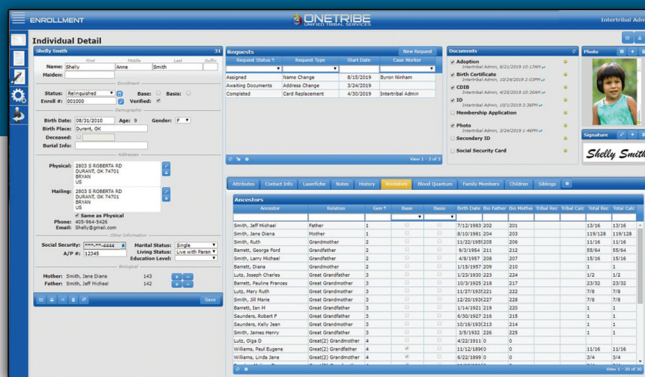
ENROLLMENT
ONETRIBE
UNIFIED TRIBAL SERVICES
Intertribal Admin

Individual Detail

Shelly Smith
First Middle Last Suffix
Name: Shelly Anne Smith
Maiden:
Enrollment
Status: Relinquished Base: Basis:
Enroll #: 001000 Verified:
Birth Date: 08/31/2010 Age: 9 Gender: F
Birth Place: Durant, OK
Deceased:
Burial Info:
Addresses
Physical: 2803 S ROBERTA RD DURANT, OK 74701 BRYAN US
Mailing: 2803 S ROBERTA RD DURANT, OK 74701 BRYAN US
Same as Physical
Phone: 405-964-5426
Email: Shelly@gmail.com
Other Information
Social Security: ***-**-4444 Marital Status: Single
A/P #: 12345 Living Status: Live with Paren
Education Level:
Biological
Mother: Smith, Jane Diana 143
Father: Smith, Jeff Michael 142
Save

Requests
New Request
| Request Status | Request Type | Start Date | Case Worker |
|---|---|---|---|
| Assigned | Name Change | 8/15/2019 | Byron Ninham |
| Awaiting Documents | Address Change | 3/24/2019 | |
| Completed | Card Replacement | 3/20/2019 | Intertribal Admin |
View 1 - 3 of 3

Documents
Adoption Intertribal Admin, 8/23/2019 10:17AM
Birth Certificate Intertribal Admin, 3/27/2019 2:03PM
CDIB Intertribal Admin, 4/18/2019 10:26AM
ID Intertribal Admin, 4/17/2019 12:49PM
Membership Application
Photo Intertribal Admin, 8/15/2019 1:46PM
Secondary ID
Social Security Card

Photo
Signature
Shelly Smith

Attributes Contact Info Lawsuits Notes History Ancestors Blood Quantum Family Members Children Siblings

Ancestors
| Ancestor | Relation | Gen | Base | Basis | Birth Date | Bio Father | Bio Mother | Tribal Fac | Tribal Calc | Total Fac | Total Calc |
|---|---|---|---|---|---|---|---|---|---|---|---|
| Smith, Jeff Michael | Father | 1 | | | 7/12/1983 | 202 | 200 | | | 13/16 | 13/16 |
| Smith, Jane Diana | Mother | 1 | | | 8/10/1986 | 204 | 203 | | | 3/16 | 3/16 |
| Smith, Ruth | Grandmother | 2 | | | 11/30/1955 | 208 | 206 | | | 11/16 | 11/16 |
| Barnett, George Ford | Grandfather | 2 | | | 9/3/1956 | 211 | 212 | | | 13/16 | 13/16 |
| Smith, Larry Michael | Grandfather | 2 | | | 12/13/1957 | 207 | 205 | | | 15/16 | 15/16 |
| Barnett, Diana | Grandmother | 2 | | | 1/15/1957 | 209 | 210 | | | 3/4 | 3/4 |
| Lutz, Joseph Charles | Great Grandfather | 3 | | | 1/23/1930 | 223 | 224 | | | 1/2 | 1/2 |
| Barnett, Pauline Frances | Great Grandmother | 3 | | | 10/3/1935 | 216 | 217 | | | 23/32 | 23/32 |
| Lutz, Mary Ruth | Great Grandmother | 3 | | | 12/17/1931 | 221 | 222 | | | 7/8 | 7/8 |
| Smith, Jill Marie | Great Grandmother | 3 | | | 12/20/1930 | 227 | 228 | | | 7/8 | 7/8 |
| Barnett, Ian H | Great Grandfather | 3 | | | 1/14/1931 | 219 | 220 | | | 1 | 1 |
| Saunders, Robert P | Great Grandfather | 3 | | | 6/30/1927 | 216 | 215 | | | 15/16 | 15/16 |
| Saunders, Kelly Jean | Great Grandmother | 3 | | | 10/16/1933 | 213 | 214 | | | 11/16 | 11/16 |
| Smith, James Henry | Great Grandfather | 3 | | | 3/25/1933 | 225 | 226 | | | 1 | 1 |
| Lutz, Olga D | Great(2) Grandmother | 4 | | | 4/22/1911 | 0 | 0 | | | 0 | 0 |
| Williams, Paul Eugene | Great(2) Grandfather | 4 | | | 12/6/1890 | 0 | 0 | | | 11/16 | 11/16 |
| Williams, Linda Jane | Great(2) Grandmother | 4 | | | 7/12/1911 | 0 | 0 | | | 3/4 | 3/4 |
View 1 - 30 of 30